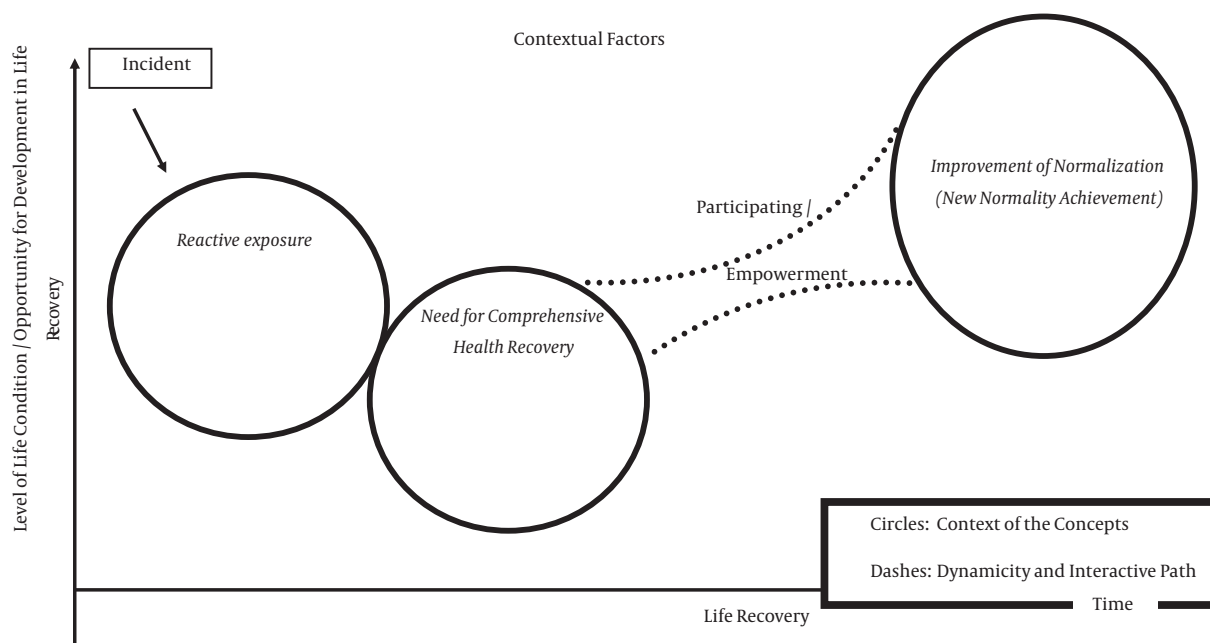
Contextual Factors

Incident

Level of Life Condition / Opportunity for Development in Life Recovery

Reactive exposure

Need for Comprehensive Health Recovery

Participating /

Empowerment

Improvement of Normalization (New Normality Achievement)

Circles: Context of the Concepts

Dashes: Dynamicity and Interactive Path

Time

Life Recovery